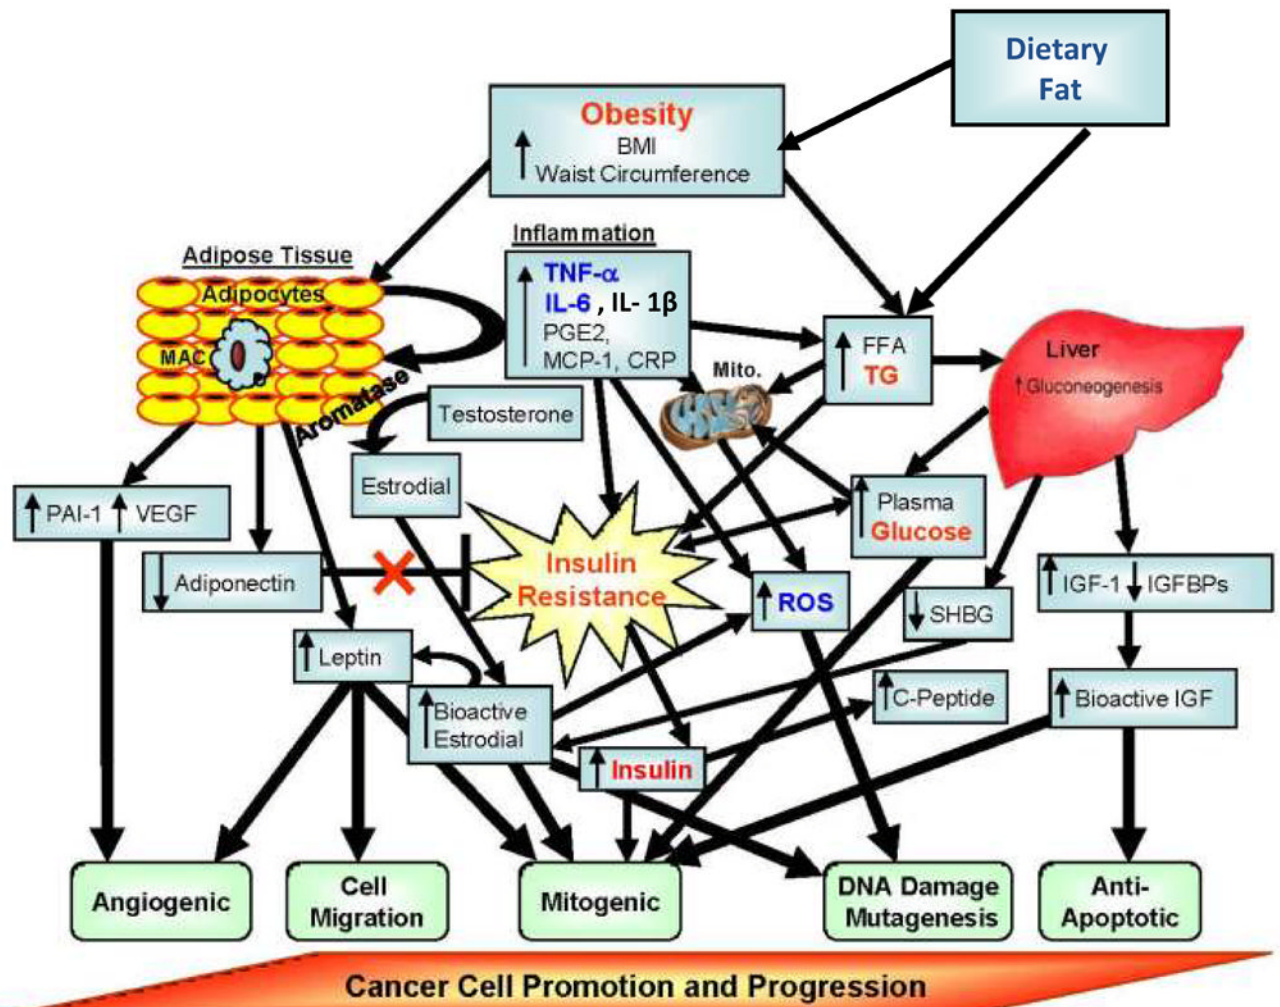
Dietary Fat

Obesity
↑ BMI
Waist Circumference

Adipose Tissue
Adipocytes
MAC
Aromatase

Inflammation
↑ TNF-α
IL-6, IL-1β
PGE2,
MCP-1, CRP

↑ FFA
TG

Liver
↑Gluconeogenesis

Mito.

Testosterone

Estrodial

↑ PAI-1 ↑ VEGF

↓ Adiponectin

Insulin Resistance

↑ Plasma Glucose

↑ ROS

↓ SHBG

↑ IGF-1 ↓ IGFBPs

↑ Leptin

↑ Bioactive Estrodial

↑ C-Peptide

↑ Bioactive IGF

↑ Insulin

Angiogenic

Cell Migration

Mitogenic

DNA Damage Mutagenesis

Anti-Apoptotic

Cancer Cell Promotion and Progression